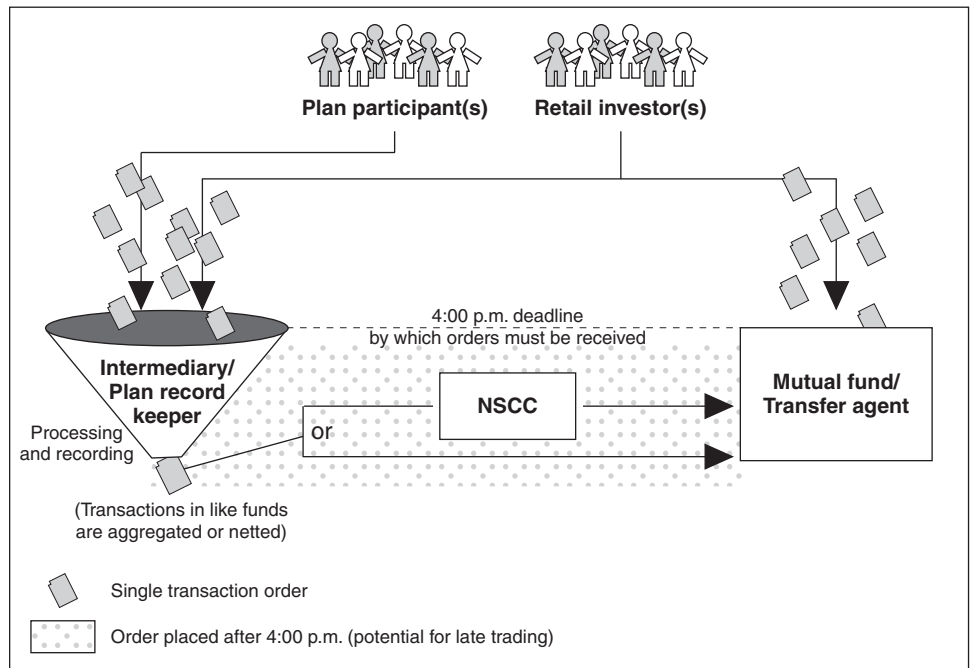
Plan participant(s)

Retail investor(s)

4:00 p.m. deadline by which orders must be received

Intermediary/ Plan record keeper

NSCC

Mutual fund/ Transfer agent

Processing and recording

or

(Transactions in like funds are aggregated or netted)

Single transaction order

Order placed after 4:00 p.m. (potential for late trading)